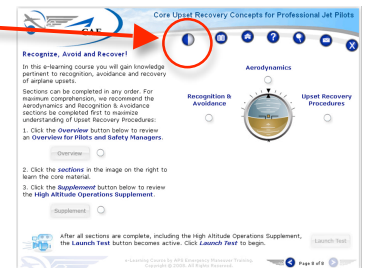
CAE

Core Upset Recovery Concepts for Professional Jet Pilots

X

Recognize, Avoid and Recover!

In this e-learning course you will gain knowledge pertinent to recognition, avoidance and recovery of airplane upsets.

Sections can be completed in any order. For maximum comprehension, we recommend the Aerodynamics and Recognition & Avoidance sections be completed first to maximize understanding of Upset Recovery Procedures.

1. Click the *Overview* button below to review an **Overview for Pilots and Safety Managers**.

Overview

2. Click the *sections* in the image on the right to learn the core material.

3. Click the *Supplement* button below to review the **High Altitude Operations Supplement**.

Supplement

Aerodynamics

Recognition & Avoidance

Upset Recovery Procedures

After all sections are complete, including the High Altitude Operations Supplement, the **Launch Test** button becomes active. Click *Launch Test* to begin.

Launch Test

e-Learning Course for NPA Emergency Maneuver Training
Copyright © 2009. All Rights Reserved.

Page 0 of 0